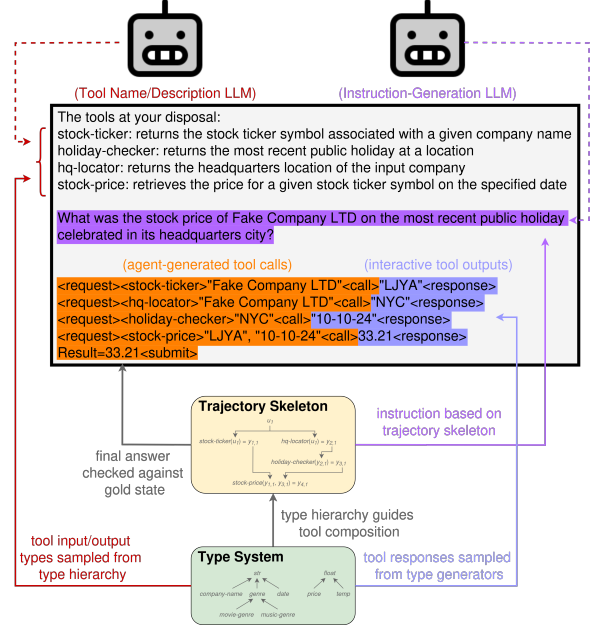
(Tool Name/Description LLM)

(Instruction-Generation LLM)

The tools at your disposal:
stock-ticker: returns the stock ticker symbol associated with a given company name
holiday-checker: returns the most recent public holiday at a location
hq-locator: returns the headquarters location of the input company
stock-price: retrieves the price for a given stock ticker symbol on the specified date

What was the stock price of Fake Company LTD on the most recent public holiday celebrated in its headquarters city?

(agent-generated tool calls)

(interactive tool outputs)

<request><stock-ticker>"Fake Company LTD"<call>"LJYA"<response>
<request><hq-locator>"Fake Company LTD"<call>"NYC"<response>
<request><holiday-checker>"NYC"<call>"10-10-24"<response>
<request><stock-price>"LJYA", "10-10-24"<call>33.21<response>
Result=33.21<submit>

Trajectory Skeleton

$u_1$

stock-ticker$(u_1) = y_{1,1}$

hq-locator$(u_1) = y_{2,1}$

holiday-checker$(y_{2,1}) = y_{3,1}$

stock-price$(y_{1,1}, y_{3,1}) = y_{4,1}$

final answer checked against gold state

instruction based on trajectory skeleton

type hierarchy guides tool composition

tool input/output types sampled from type hierarchy

Type System

str

company-name

genre

date

movie-genre

music-genre

float

price

temp

tool responses sampled from type generators